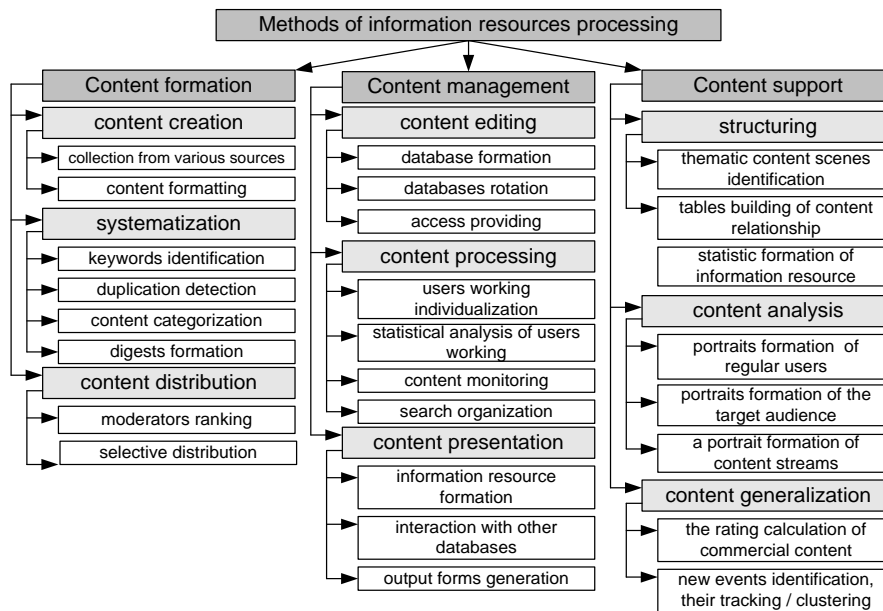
Methods of information resources processing

Content formation

content creation

collection from various sources

content formatting

systematization

keywords identification

duplication detection

content categorization

digests formation

content distribution

moderators ranking

selective distribution

Content management

content editing

database formation

databases rotation

access providing

content processing

users working individualization

statistical analysis of users working

content monitoring

search organization

content presentation

information resource formation

interaction with other databases

output forms generation

Content support

structuring

thematic content scenes identification

tables building of content relationship

statistic formation of information resource

content analysis

portraits formation of regular users

portraits formation of the target audience

a portrait formation of content streams

content generalization

the rating calculation of commercial content

new events identification, their tracking / clustering